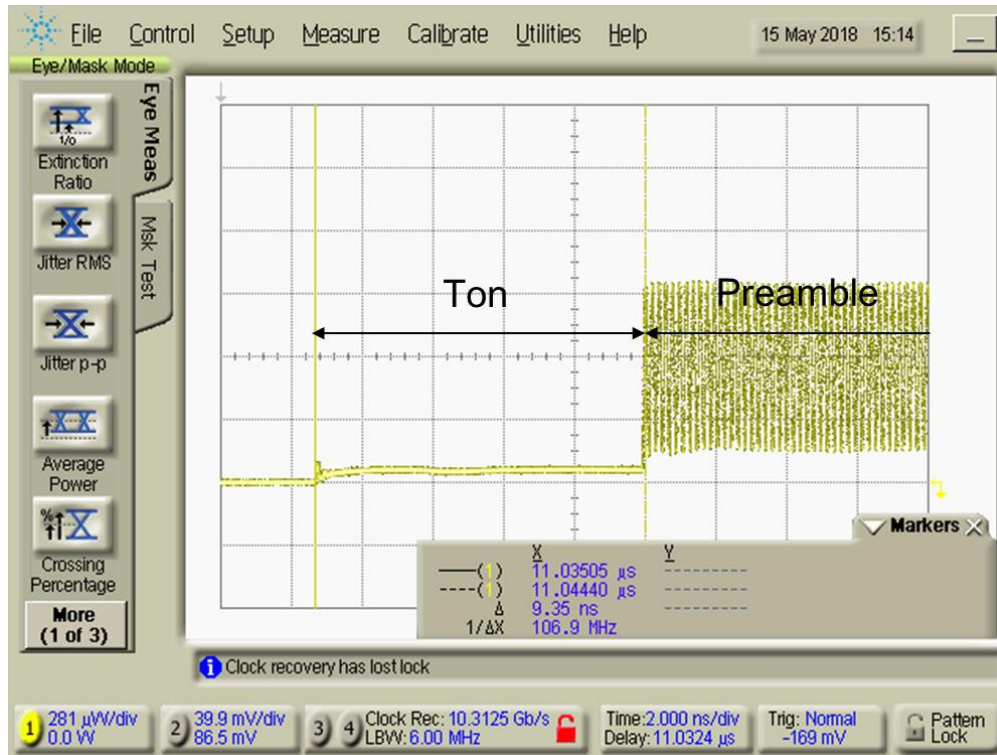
File Control Setup Measure Calibrate Utilities Help 15 May 2018 15:14

Eye/Mask Mode

Eye Meas

Msk Test

1/0

Extinction Ratio

Jitter RMS

Jitter p-p

Average Power

Crossing Percentage

More (1 of 3)

Ton

Preamble

Markers

| | X | Y |
|---|---|---|
| ——(1) | 11.03505 µs | --------- |
| ----(1) | 11.04440 µs | --------- |
| Δ | 9.35 ns | --------- |
| 1/ΔX | 106.9 MHz | |

Clock recovery has lost lock

1 281 µW/div 0.0 W

2 39.9 mV/div 86.5 mV

3 4 Clock Rec: 10.3125 Gb/s LBW: 6.00 MHz

Time:2.000 ns/div Delay: 11.0324 µs

Trig: Normal -169 mV

Pattern Lock